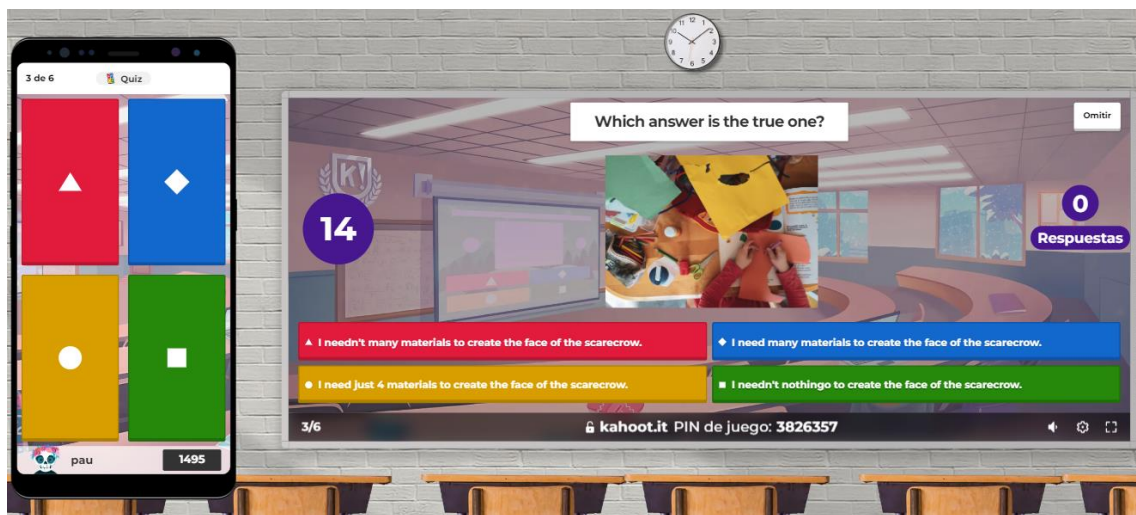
3 de 6
Quiz
▲
◆
●
■
pau
1495

Which answer is the true one?
Omitir
14
0
Respuestas
▲ I needn't many materials to create the face of the scarecrow.
◆ I need many materials to create the face of the scarecrow.
● I need just 4 materials to create the face of the scarecrow.
■ I needn't nothingo to create the face of the scarecrow.
3/6
kahoot.it PIN de juego: 3826357